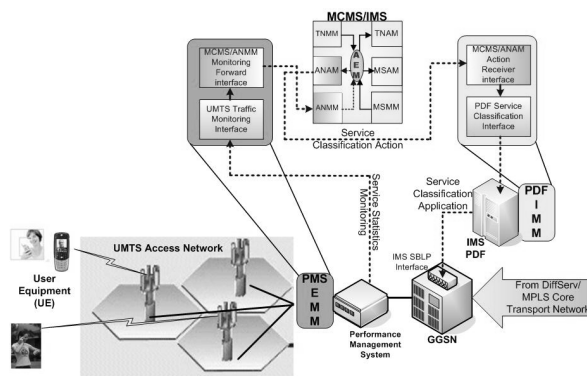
MCMS/IMS

TNMM

TNAM

ANAM

EM

MSAM

ANMM

MSMM

MCMS/ANMM Monitoring Forward interface

UMTS Traffic Monitoring Interface

MCMS/ANAM Action Receiver interface

PDF Service Classification Interface

Service Classification Action

Service Statistics Monitoring

Service Classification Application

PDF IMM

IMS PDF

UMTS Access Network

User Equipment (UE)

PMS EMM

IMS SBLP Interface

Performance Management System

GGSN

From DiffServ/ MPLS Core Transport Network